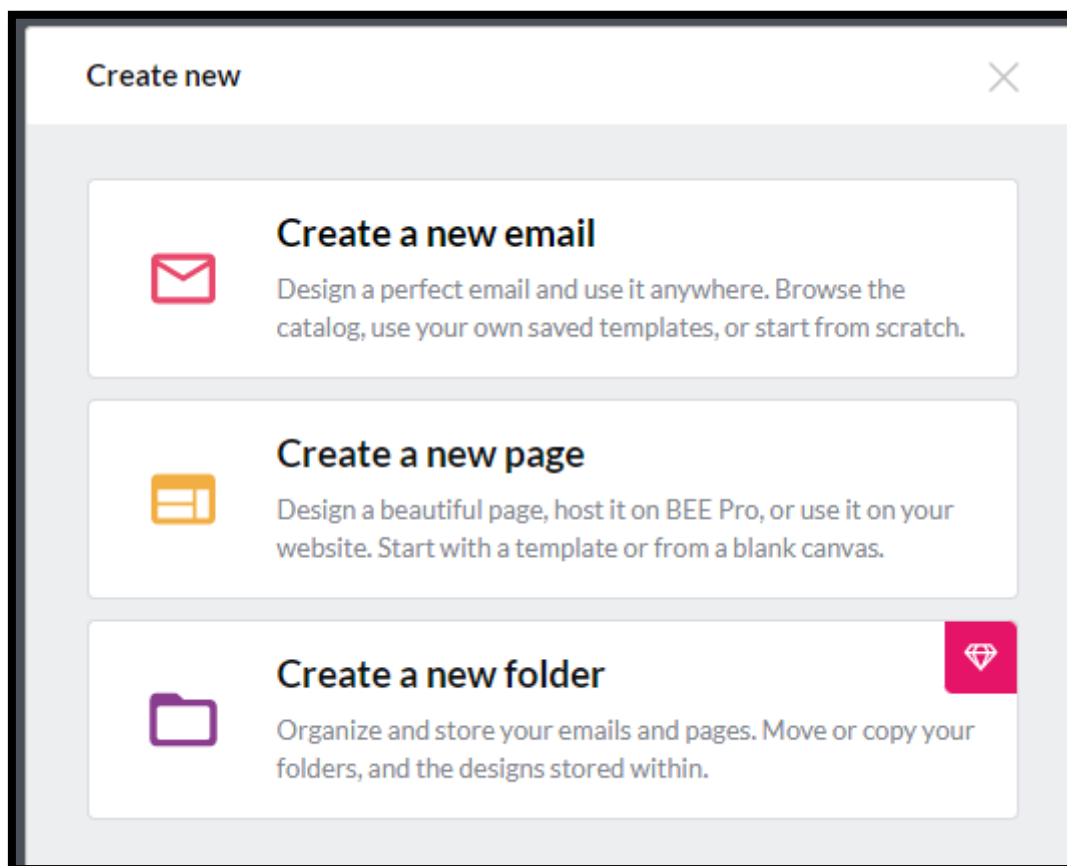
Create new

Create a new email

Design a perfect email and use it anywhere. Browse the catalog, use your own saved templates, or start from scratch.

Create a new page

Design a beautiful page, host it on BEE Pro, or use it on your website. Start with a template or from a blank canvas.

Create a new folder

Organize and store your emails and pages. Move or copy your folders, and the designs stored within.